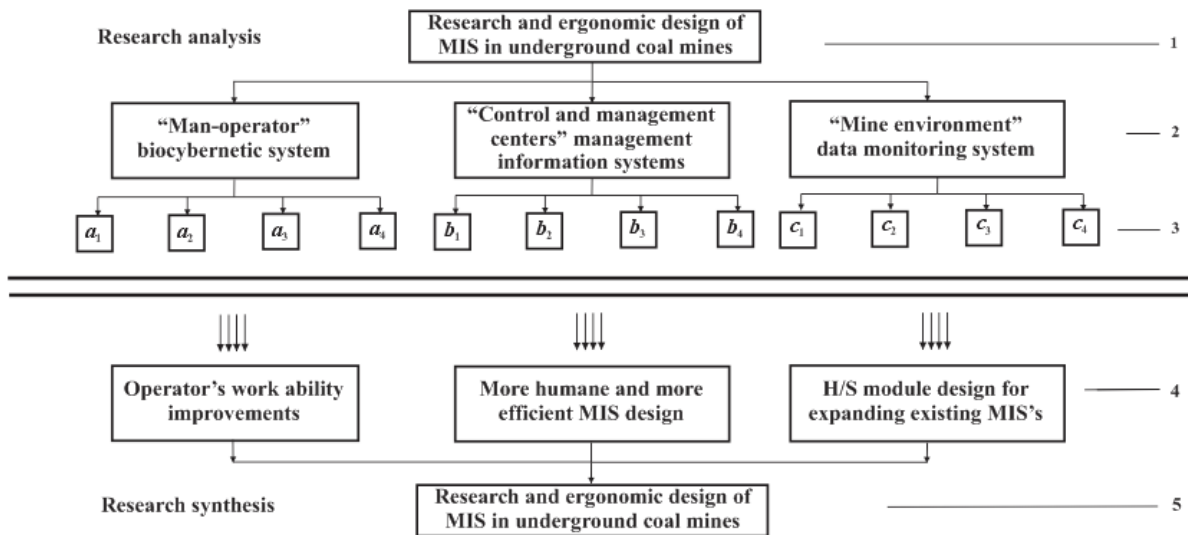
Research analysis

Research and ergonomic design of MIS in underground coal mines

1

"Man-operator" biocybernetic system

"Control and management centers" management information systems

"Mine environment" data monitoring system

2

$a_1$ $a_2$ $a_3$ $a_4$ $b_1$ $b_2$ $b_3$ $b_4$ $c_1$ $c_2$ $c_3$ $c_4$

3

Operator's work ability improvements

More humane and more efficient MIS design

H/S module design for expanding existing MIS's

4

Research synthesis

Research and ergonomic design of MIS in underground coal mines

5